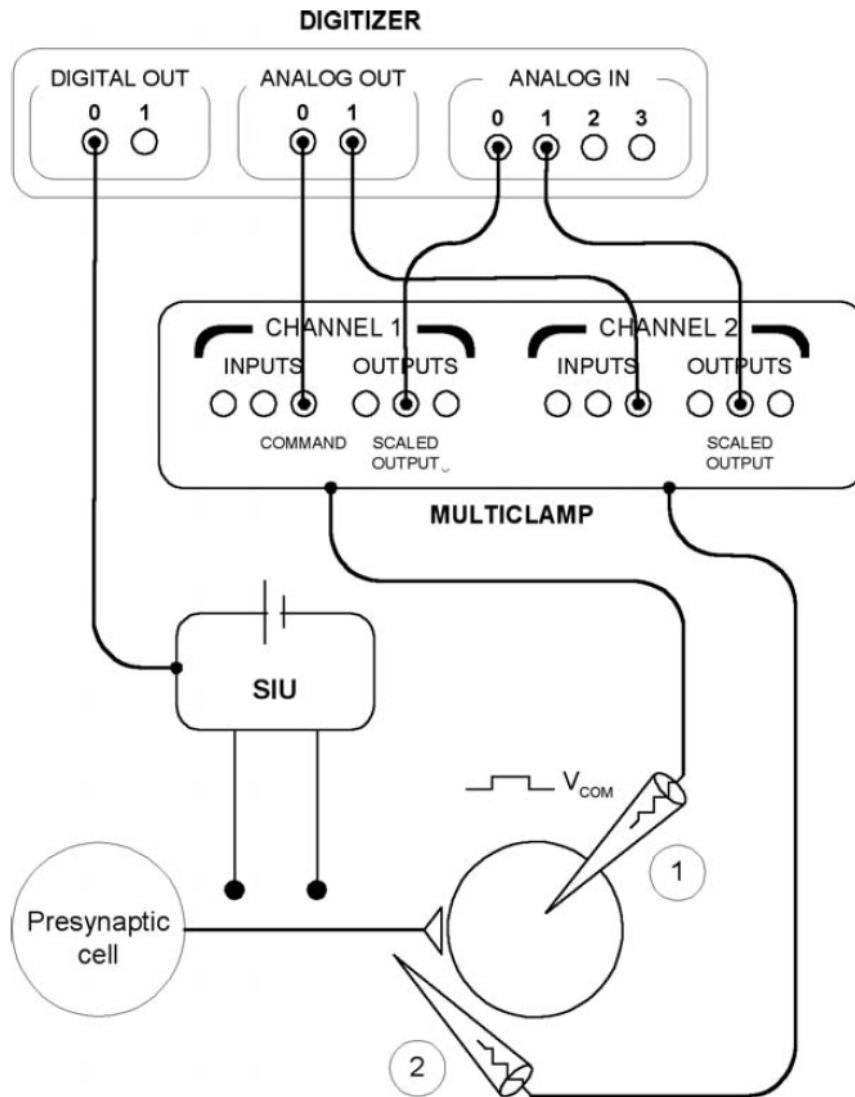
DIGITIZER

DIGITAL OUT
0 1

ANALOG OUT
0 1

ANALOG IN
0 1 2 3

CHANNEL 1
INPUTS OUTPUTS
COMMAND SCALED OUTPUT

CHANNEL 2
INPUTS OUTPUTS
SCALED OUTPUT

MULTICLAMP

SIU

$V_{COM}$

1

Presynaptic cell

2